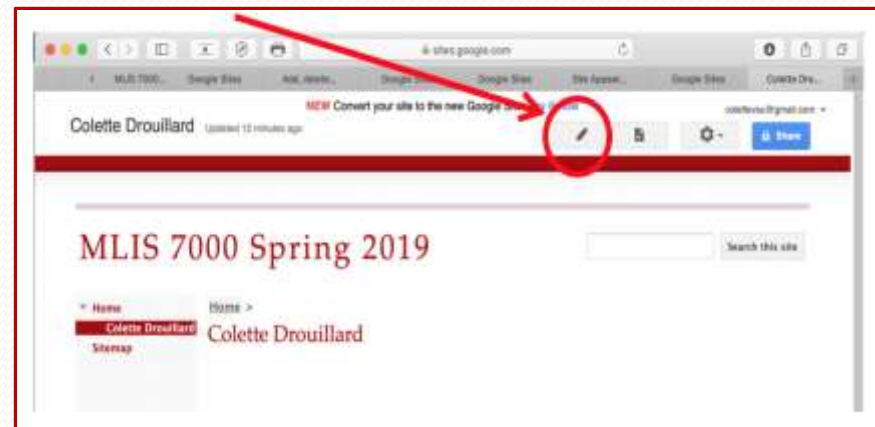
sites.google.com

MLIS 7000... Google Sites Add, delete... Google Sites Google Sites Site Appear... Google Sites Colette Dro...

NEW Convert your site to the new Google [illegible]

colettevis@gmail.com

Colette Drouillard Updated 13 minutes ago

Share

MLIS 7000 Spring 2019

Search this site

Home
Colette Drouillard
Sitemap

Home >
Colette Drouillard